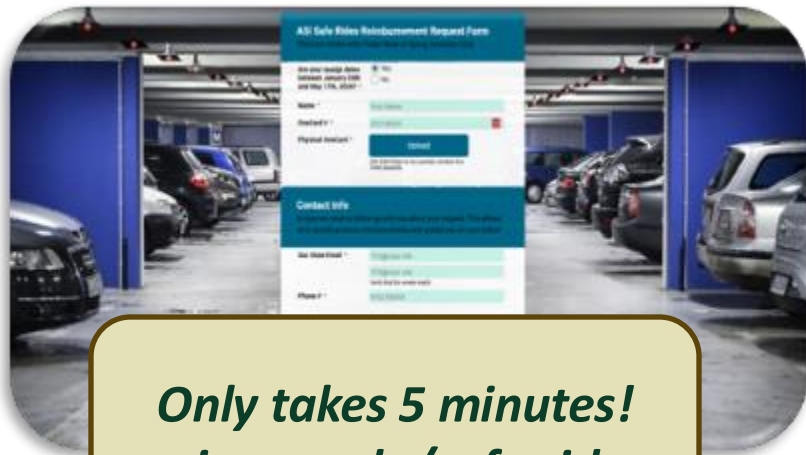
ASI Safe Rides Reimbursement Request Form

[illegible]

Are your receipt dates between January 20th and May 17th, 2024? *

Yes

No

Name *

First Name

Date/Lab # *

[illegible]

Physical Receipt *

Upload

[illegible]

Contact Info

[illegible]

Sac State Email *

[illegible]

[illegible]

Phone # *

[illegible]

Only takes 5 minutes!

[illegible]